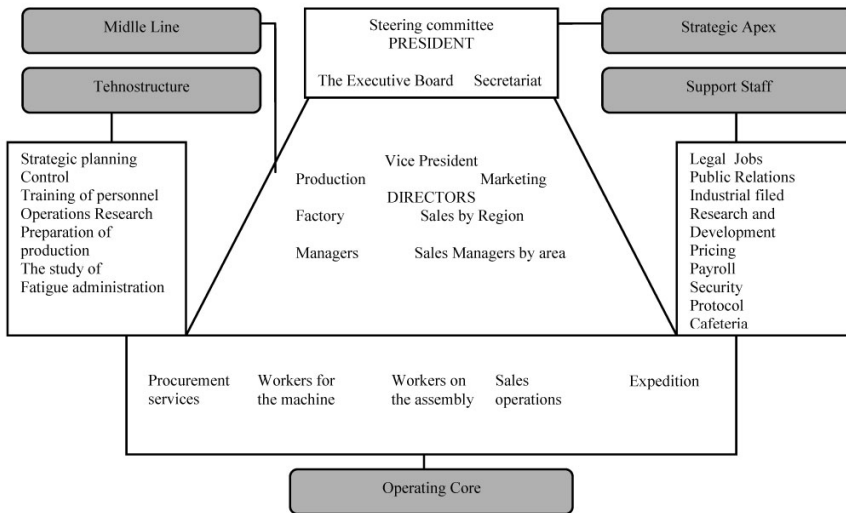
Midlle Line

Steering committee
PRESIDENT

The Executive Board Secretariat

Strategic Apex

Tehnostructure

Support Staff

Strategic planning
Control
Training of personnel
Operations Research
Preparation of production
The study of
Fatigue administration

Vice President
Production Marketing
DIRECTORS
Factory Sales by Region

Managers Sales Managers by area

Legal Jobs
Public Relations
Industrial filed
Research and Development
Pricing
Payroll
Security
Protocol
Cafeteria

Procurement services

Workers for the machine

Workers on the assembly

Sales operations

Expedition

Operating Core